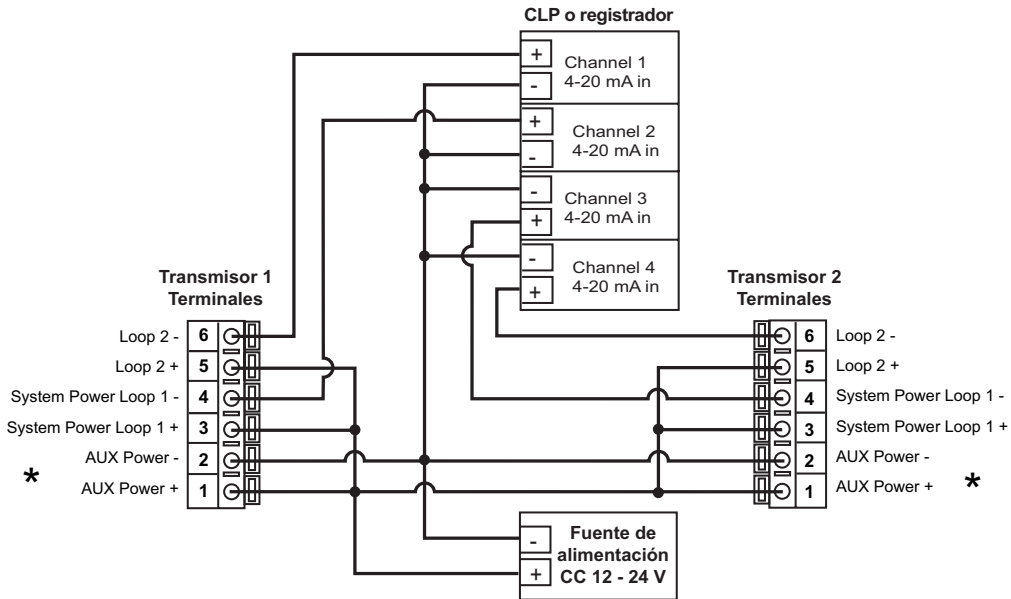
CLP o registrador

+ Channel 1 4-20 mA in
-

+ Channel 2 4-20 mA in
-

- Channel 3 4-20 mA in
+

- Channel 4 4-20 mA in
+

Transmisor 1 Terminales

Loop 2 - 6
Loop 2 + 5
System Power Loop 1 - 4
System Power Loop 1 + 3
AUX Power - 2
AUX Power + 1

*

Transmisor 2 Terminales

6 Loop 2 -
5 Loop 2 +
4 System Power Loop 1 -
3 System Power Loop 1 +
2 AUX Power -
1 AUX Power +

*

- Fuente de alimentación
+ CC 12 - 24 V